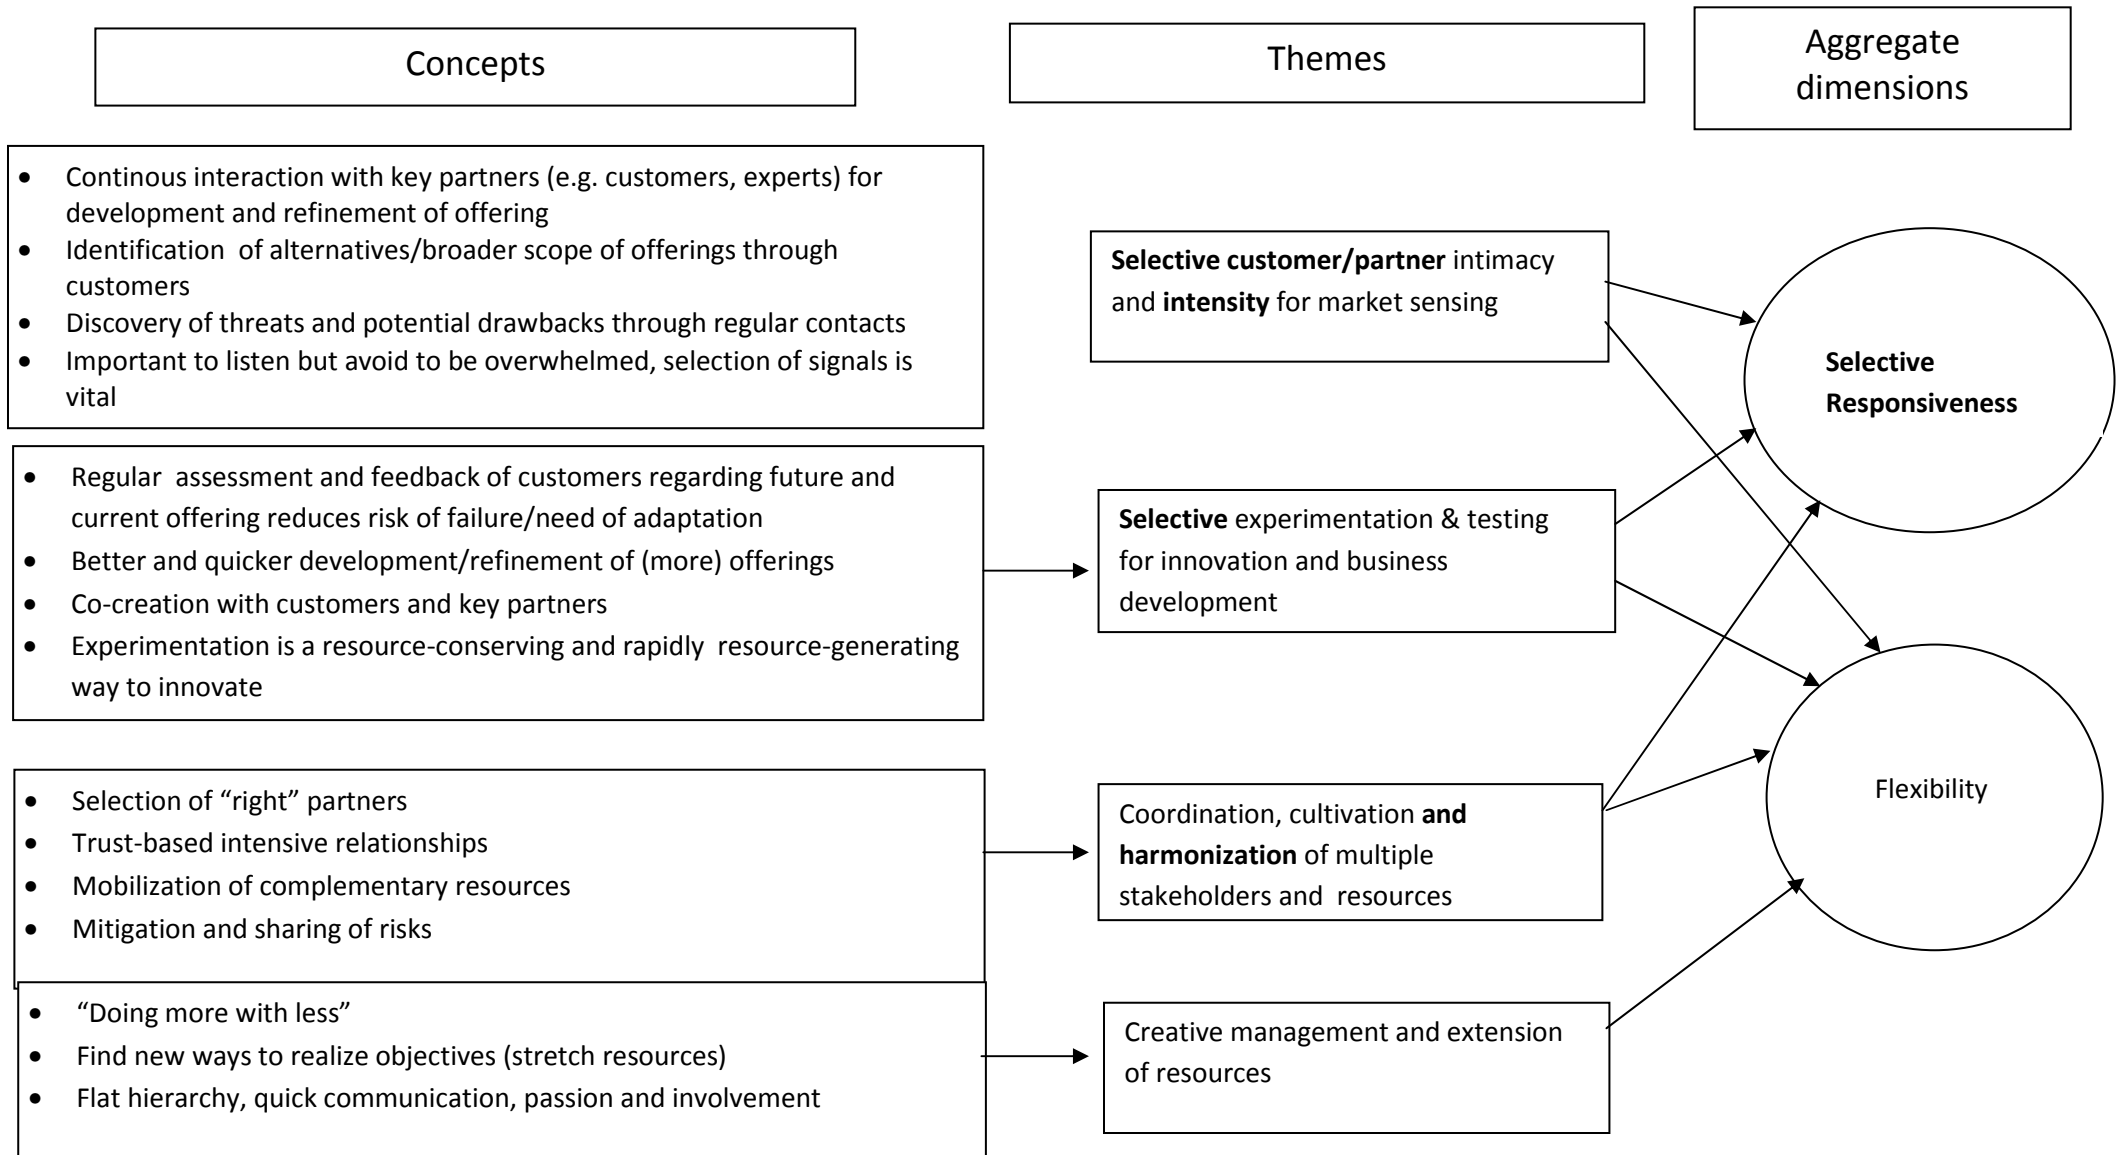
Concepts

Themes

Aggregate dimensions

- Continous interaction with key partners (e.g. customers, experts) for development and refinement of offering
- Identification of alternatives/broader scope of offerings through customers
- Discovery of threats and potential drawbacks through regular contacts
- Important to listen but avoid to be overwhelmed, selection of signals is vital

- Regular assessment and feedback of customers regarding future and current offering reduces risk of failure/need of adaptation
- Better and quicker development/refinement of (more) offerings
- Co-creation with customers and key partners
- Experimentation is a resource-conserving and rapidly resource-generating way to innovate

- Selection of "right" partners
- Trust-based intensive relationships
- Mobilization of complementary resources
- Mitigation and sharing of risks

- "Doing more with less"
- Find new ways to realize objectives (stretch resources)
- Flat hierarchy, quick communication, passion and involvement

**Selective customer/partner** intimacy and **intensity** for market sensing

**Selective** experimentation & testing for innovation and business development

Coordination, cultivation **and harmonization** of multiple stakeholders and resources

Creative management and extension of resources

**Selective Responsiveness**

Flexibility